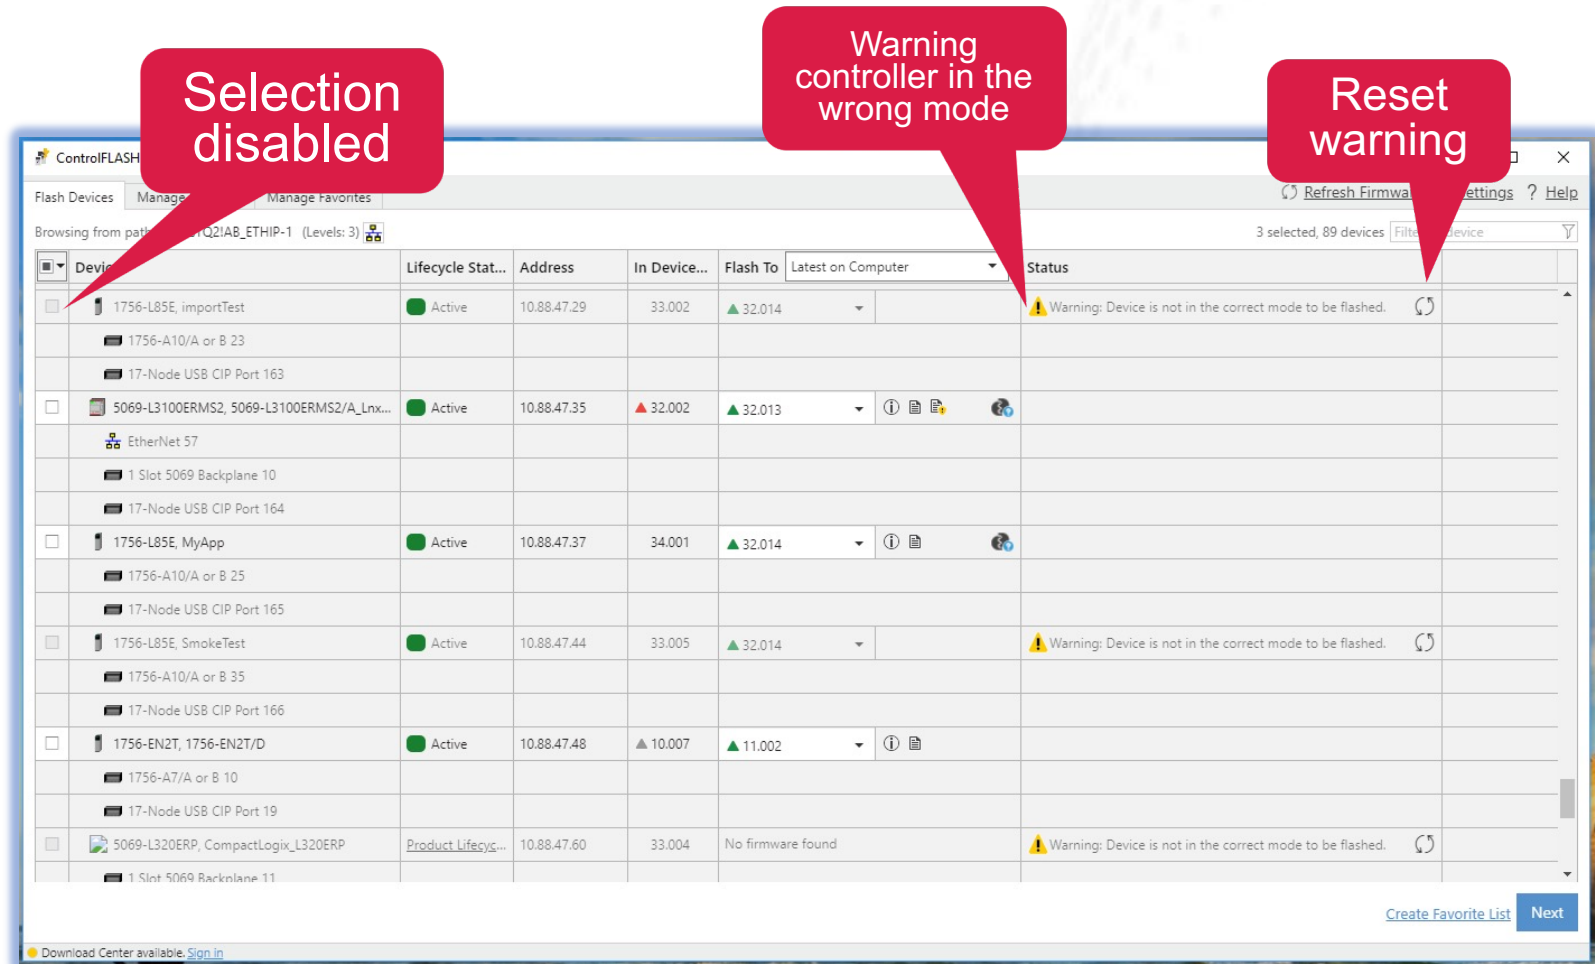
Selection disabled

Warning controller in the wrong mode

Reset warning

ControlFLASH

Flash Devices | Manage | Manage Favorites

Refresh Firmwa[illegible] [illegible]ettings ? Help

Browsing from path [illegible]Q2!AB_ETHIP-1 (Levels: 3)

3 selected, 89 devices Filte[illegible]device

| | Devi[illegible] | Lifecycle Stat... | Address | In Device... | Flash To Latest on Computer | | Status |
|---|---|---|---|---|---|---|---|
| | 1756-L85E, importTest | Active | 10.88.47.29 | 33.002 | 32.014 | | Warning: Device is not in the correct mode to be flashed. |
| | 1756-A10/A or B 23 | | | | | | |
| | 17-Node USB CIP Port 163 | | | | | | |
| | 5069-L3100ERMS2, 5069-L3100ERMS2/A_Lnx... | Active | 10.88.47.35 | 32.002 | 32.013 | | |
| | EtherNet 57 | | | | | | |
| | 1 Slot 5069 Backplane 10 | | | | | | |
| | 17-Node USB CIP Port 164 | | | | | | |
| | 1756-L85E, MyApp | Active | 10.88.47.37 | 34.001 | 32.014 | | |
| | 1756-A10/A or B 25 | | | | | | |
| | 17-Node USB CIP Port 165 | | | | | | |
| | 1756-L85E, SmokeTest | Active | 10.88.47.44 | 33.005 | 32.014 | | Warning: Device is not in the correct mode to be flashed. |
| | 1756-A10/A or B 35 | | | | | | |
| | 17-Node USB CIP Port 166 | | | | | | |
| | 1756-EN2T, 1756-EN2T/D | Active | 10.88.47.48 | 10.007 | 11.002 | | |
| | 1756-A7/A or B 10 | | | | | | |
| | 17-Node USB CIP Port 19 | | | | | | |
| | 5069-L320ERP, CompactLogix_L320ERP | Product Lifecyc... | 10.88.47.60 | 33.004 | No firmware found | | Warning: Device is not in the correct mode to be flashed. |
| | 1 Slot 5069 Backplane 11 | | | | | | |

Create Favorite List Next

Download Center available. Sign in